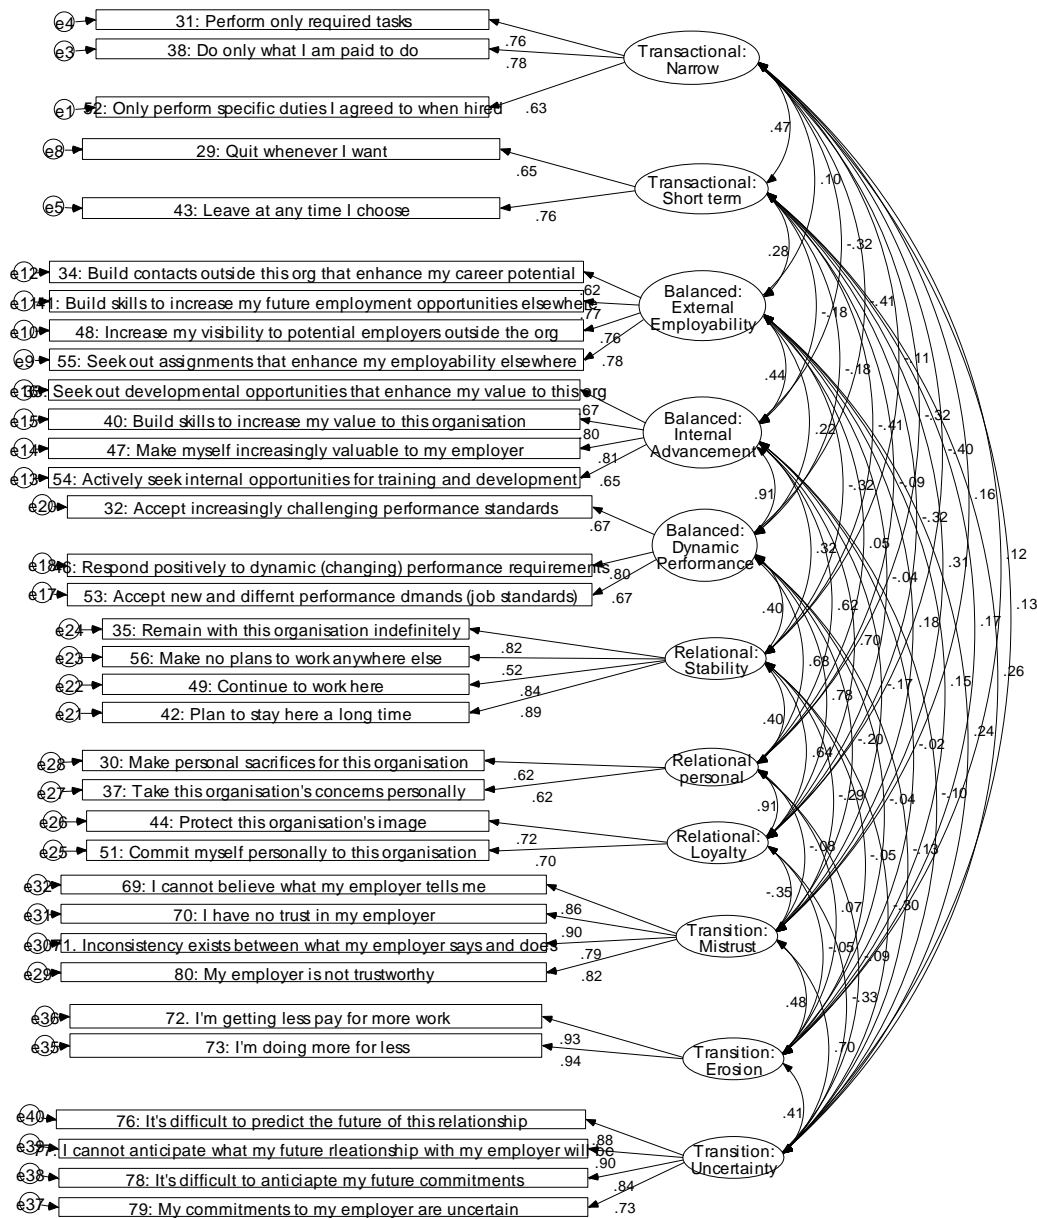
e4 31: Perform only required tasks
e3 38: Do only what I am paid to do
e1 52: Only perform specific duties I agreed to when hired
.76
.78
.63
Transactional: Narrow

e8 29: Quit whenever I want
e5 43: Leave at any time I choose
.65
.76
Transactional: Short term

.47
.10
.28
-.32

e12 34: Build contacts outside this org that enhance my career potential
e11 41: Build skills to increase my future employment opportunities elsewhere
e10 48: Increase my visibility to potential employers outside the org
e9 55: Seek out assignments that enhance my employability elsewhere
.62
.77
.76
.78
Balanced: External Employability

e16 33: Seek out developmental opportunities that enhance my value to this org
e15 40: Build skills to increase my value to this organisation
e14 47: Make myself increasingly valuable to my employer
e13 54: Actively seek internal opportunities for training and development
.67
.80
.81
.65
Balanced: Internal Advancement

e20 32: Accept increasingly challenging performance standards
e18 46: Respond positively to dynamic (changing) performance requirements
e17 53: Accept new and differnt performance dmands (job standards)
.67
.80
.67
Balanced: Dynamic Performance

e24 35: Remain with this organisation indefinitely
e23 56: Make no plans to work anywhere else
e22 49: Continue to work here
e21 42: Plan to stay here a long time
.82
.52
.84
.89
Relational: Stability

e28 30: Make personal sacrifices for this organisation
e27 37: Take this organisation's concerns personally
.62
.62
Relational personal

e26 44: Protect this organisation's image
e25 51: Commit myself personally to this organisation
.72
.70
Relational: Loyalty

e32 69: I cannot believe what my employer tells me
e31 70: I have no trust in my employer
e30 71. Inconsistency exists between what my employer says and does
e29 80: My employer is not trustworthy
.86
.90
.79
.82
Transition: Mistrust

e36 72. I'm getting less pay for more work
e35 73: I'm doing more for less
.93
.94
Transition: Erosion

e40 76: It's difficult to predict the future of this relationship
e39 77: I cannot anticipate what my future rleationship with my employer will be
e38 78: It's difficult to anticiapte my future commitments
e37 79: My commitments to my employer are uncertain
.88
.90
.84
.73
Transition: Uncertainty

-.41 -.18 .44 -.11 -.18 .22 -.32 -.41 -.32 -.40 .16 .12 .13 -.09 .91 .32 .05 .31 -.32 -.04 .40 .62 .70 .18 .17 .26 .68 -.17 .15 .78 .40 -.20 -.02 .24 .64 -.29 -.04 -.10 .91 -.08 -.05 -.13 -.35 .07 -.30 -.05 .09 -.33 .48 .70 .41